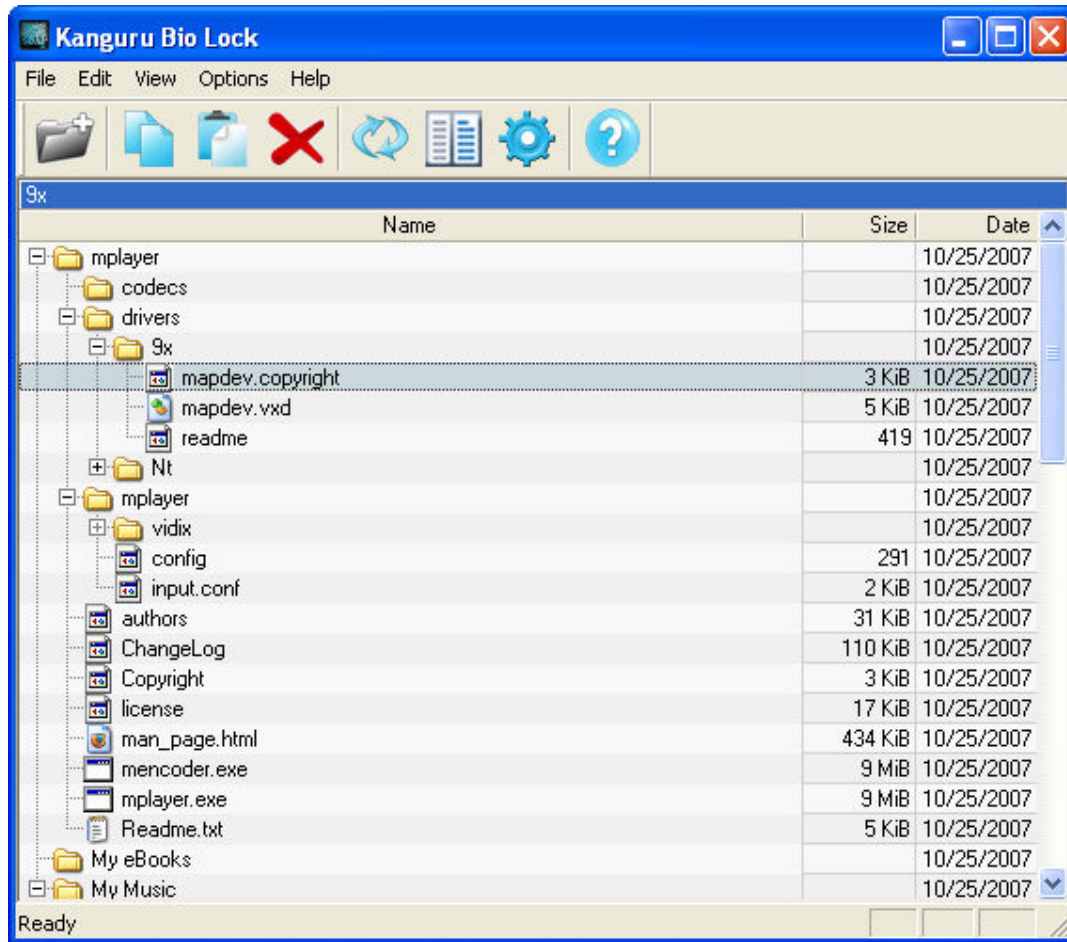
Kanguru Bio Lock

File Edit View Options Help

9x

| Name | Size | Date |
|---|---|---|
| mplayer | | 10/25/2007 |
| codecs | | 10/25/2007 |
| drivers | | 10/25/2007 |
| 9x | | 10/25/2007 |
| mapdev.copyright | 3 KiB | 10/25/2007 |
| mapdev.vxd | 5 KiB | 10/25/2007 |
| readme | 419 | 10/25/2007 |
| Nt | | 10/25/2007 |
| mplayer | | 10/25/2007 |
| vidix | | 10/25/2007 |
| config | 291 | 10/25/2007 |
| input.conf | 2 KiB | 10/25/2007 |
| authors | 31 KiB | 10/25/2007 |
| ChangeLog | 110 KiB | 10/25/2007 |
| Copyright | 3 KiB | 10/25/2007 |
| license | 17 KiB | 10/25/2007 |
| man_page.html | 434 KiB | 10/25/2007 |
| mencoder.exe | 9 MiB | 10/25/2007 |
| mplayer.exe | 9 MiB | 10/25/2007 |
| Readme.txt | 5 KiB | 10/25/2007 |
| My eBooks | | 10/25/2007 |
| My Music | | 10/25/2007 |

Ready